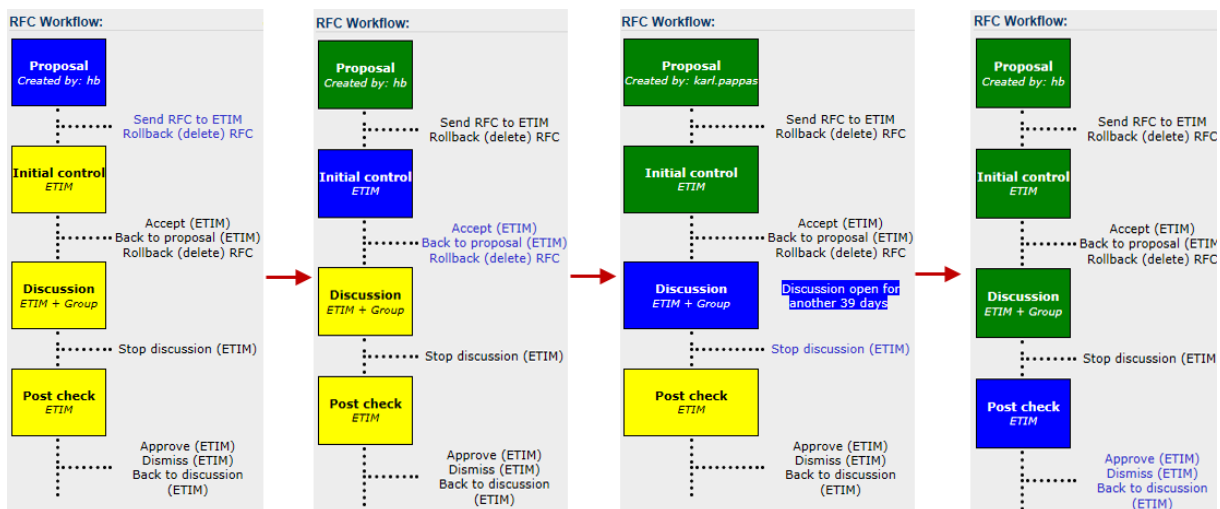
RFC Workflow:

Proposal
Created by: hb

Send RFC to ETIM
Rollback (delete) RFC

Initial control
ETIM

Accept (ETIM)
Back to proposal (ETIM)
Rollback (delete) RFC

Discussion
ETIM + Group

Stop discussion (ETIM)

Post check
ETIM

Approve (ETIM)
Dismiss (ETIM)
Back to discussion (ETIM)

RFC Workflow:

Proposal
Created by: hb

Send RFC to ETIM
Rollback (delete) RFC

Initial control
ETIM

Accept (ETIM)
Back to proposal (ETIM)
Rollback (delete) RFC

Discussion
ETIM + Group

Stop discussion (ETIM)

Post check
ETIM

Approve (ETIM)
Dismiss (ETIM)
Back to discussion (ETIM)

RFC Workflow:

Proposal
Created by: karl.pappas

Send RFC to ETIM
Rollback (delete) RFC

Initial control
ETIM

Accept (ETIM)
Back to proposal (ETIM)
Rollback (delete) RFC

Discussion
ETIM + Group

Discussion open for another 39 days

Stop discussion (ETIM)

Post check
ETIM

Approve (ETIM)
Dismiss (ETIM)
Back to discussion (ETIM)

RFC Workflow:

Proposal
Created by: hb

Send RFC to ETIM
Rollback (delete) RFC

Initial control
ETIM

Accept (ETIM)
Back to proposal (ETIM
Rollback (delete) RFC

Discussion
ETIM + Group

Stop discussion (ETIM

Post check
ETIM

Approve (ETIM)
Dismiss (ETIM)
Back to discussion (ETIM)